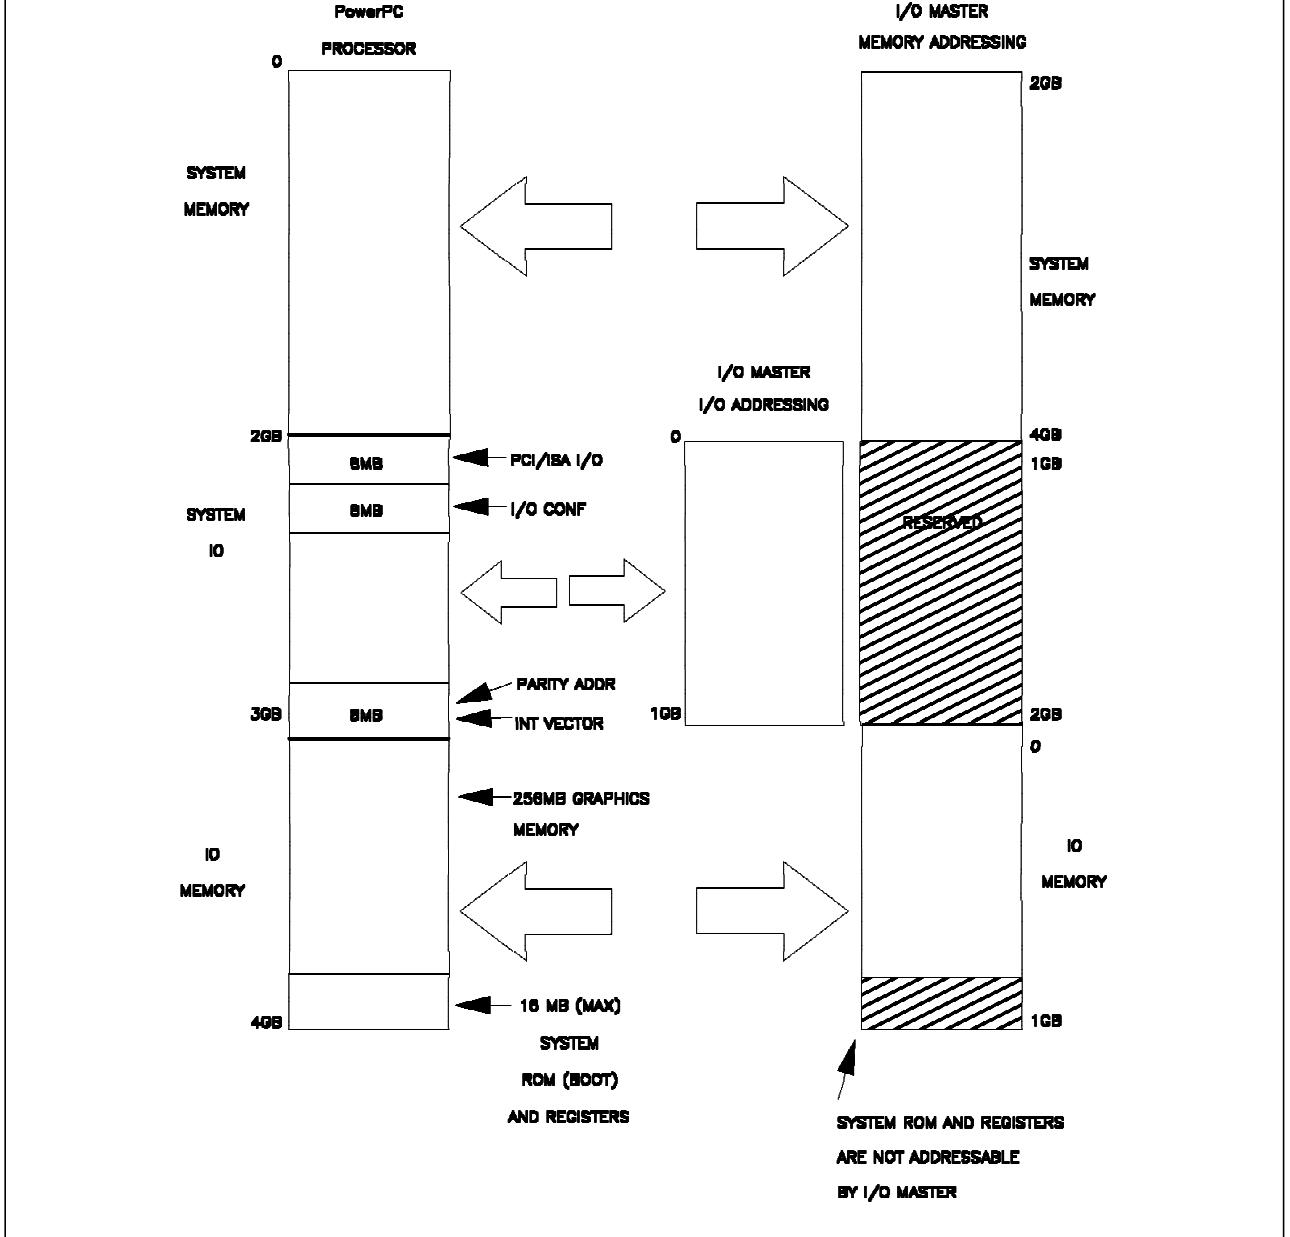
PowerPC
PROCESSOR

I/O MASTER
MEMORY ADDRESSING

0

2GB

SYSTEM
MEMORY

SYSTEM
MEMORY

I/O MASTER
I/O ADDRESSING

2GB

8MB

PCI/ISA I/O

0

4GB

1GB

SYSTEM
IO

8MB

I/O CONF

RESERVED

PARITY ADDR

3GB

8MB

INT VECTOR

1GB

2GB

0

256MB GRAPHICS
MEMORY

IO
MEMORY

IO
MEMORY

4GB

16 MB (MAX)
SYSTEM
ROM (BOOT)
AND REGISTERS

1GB

SYSTEM ROM AND REGISTERS
ARE NOT ADDRESSABLE
BY I/O MASTER